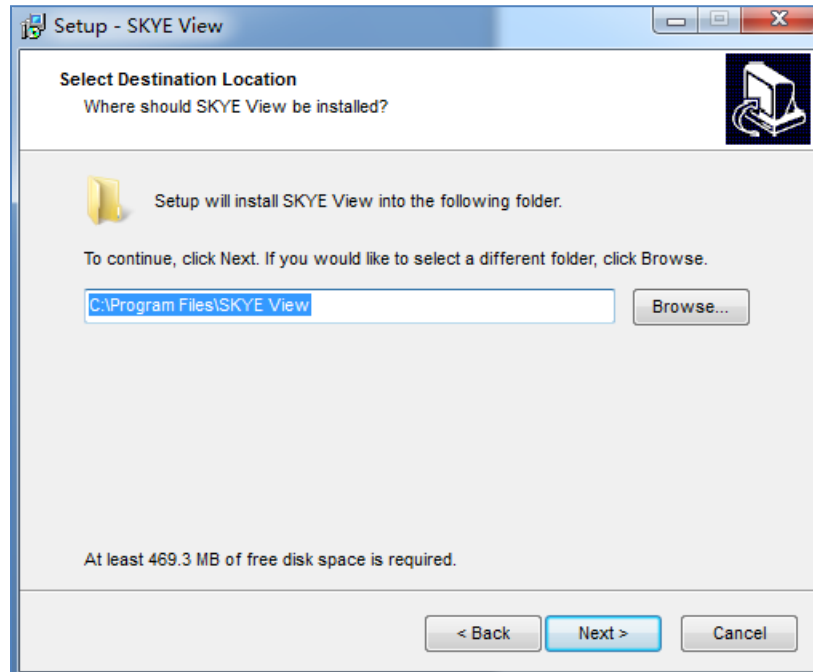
Setup - SKYE View

Select Destination Location
Where should SKYE View be installed?

Setup will install SKYE View into the following folder.

To continue, click Next. If you would like to select a different folder, click Browse.

C:\Program Files\SKYE View

Browse...

At least 469.3 MB of free disk space is required.

< Back

Next >

Cancel